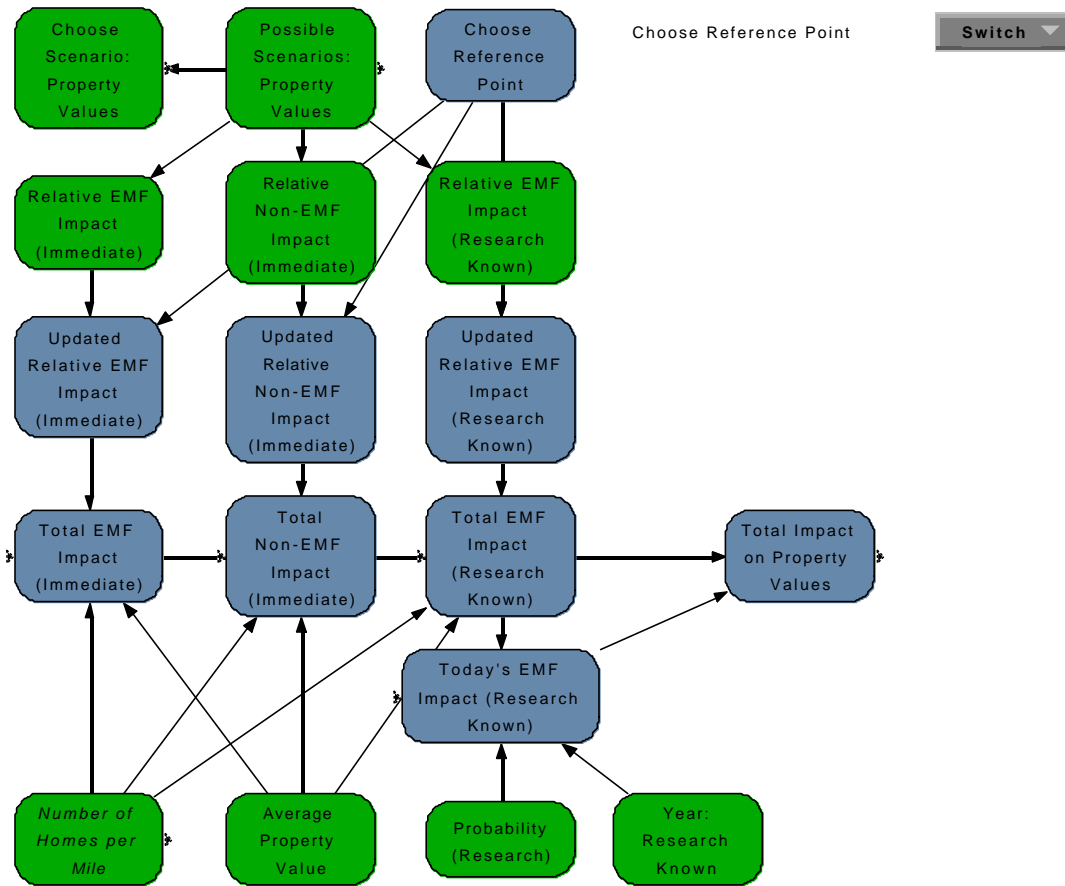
Choose Scenario: Property Values

Possible Scenarios: Property Values

Choose Reference Point

Choose Reference Point

Switch

Relative EMF Impact (Immediate)

Relative Non-EMF Impact (Immediate)

Relative EMF Impact (Research Known)

Updated Relative EMF Impact (Immediate)

Updated Relative Non-EMF Impact (Immediate)

Updated Relative EMF Impact (Research Known)

Total EMF Impact (Immediate)

Total Non-EMF Impact (Immediate)

Total EMF Impact (Research Known)

Total Impact on Property Values

Today's EMF Impact (Research Known)

Number of Homes per Mile

Average Property Value

Probability (Research)

Year: Research Known